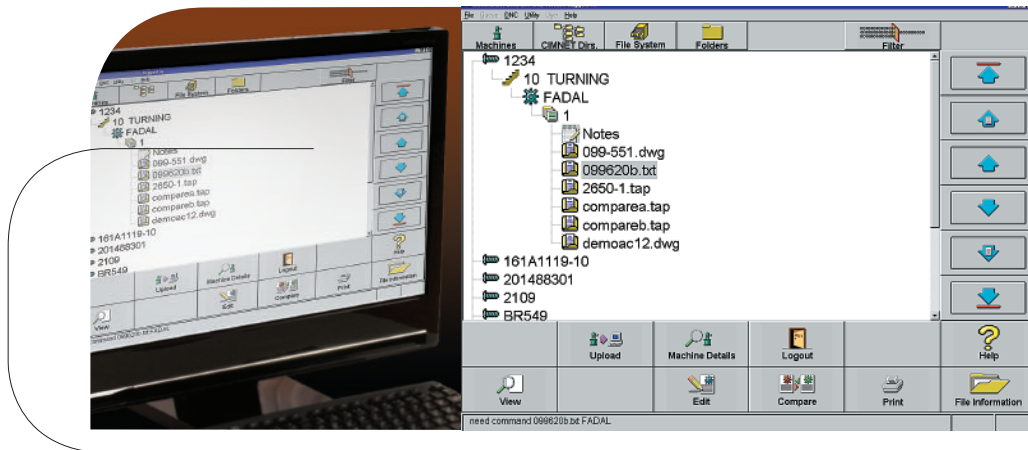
File Device DNC Utility View Help

Machines
CIMNET Dirs.
File System
Folders
Filter

1234
10 TURNING
FADAL
1
Notes
099-551.dwg
099620b.txt
2650-1.tap
comparea.tap
compareb.tap
demoac12.dwg
161A1119-10
201488301
2109
BR549

Upload
Machine Details
Logout
Help
View
Edit
Compare
Print
File Information

need command 099620b.txt FADAL